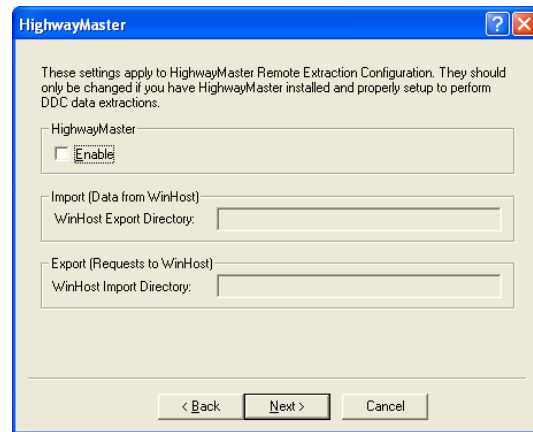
HighwayMaster

These settings apply to HighwayMaster Remote Extraction Configuration. They should only be changed if you have HighwayMaster installed and properly setup to perform DDC data extractions.

HighwayMaster

Enable

Import (Data from WinHost)

WinHost Export Directory:

Export (Requests to WinHost)

WinHost Import Directory:

< Back

Next >

Cancel